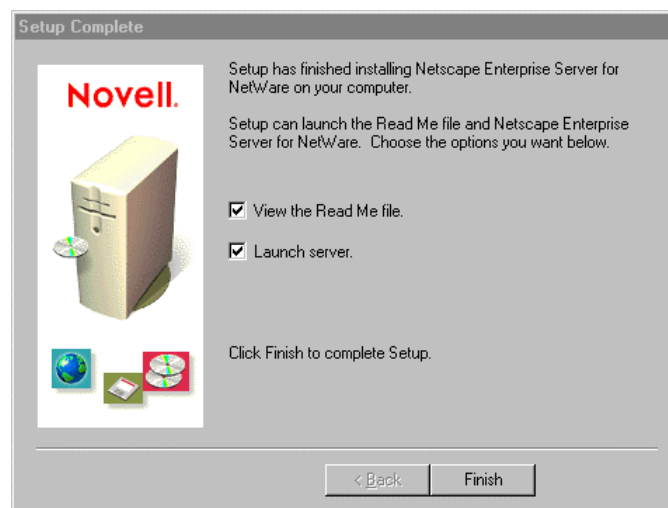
Setup Complete

Novell.

Setup has finished installing Netscape Enterprise Server for NetWare on your computer.

Setup can launch the Read Me file and Netscape Enterprise Server for NetWare. Choose the options you want below.

View the Read Me file.

Launch server.

Click Finish to complete Setup.

< Back

Finish